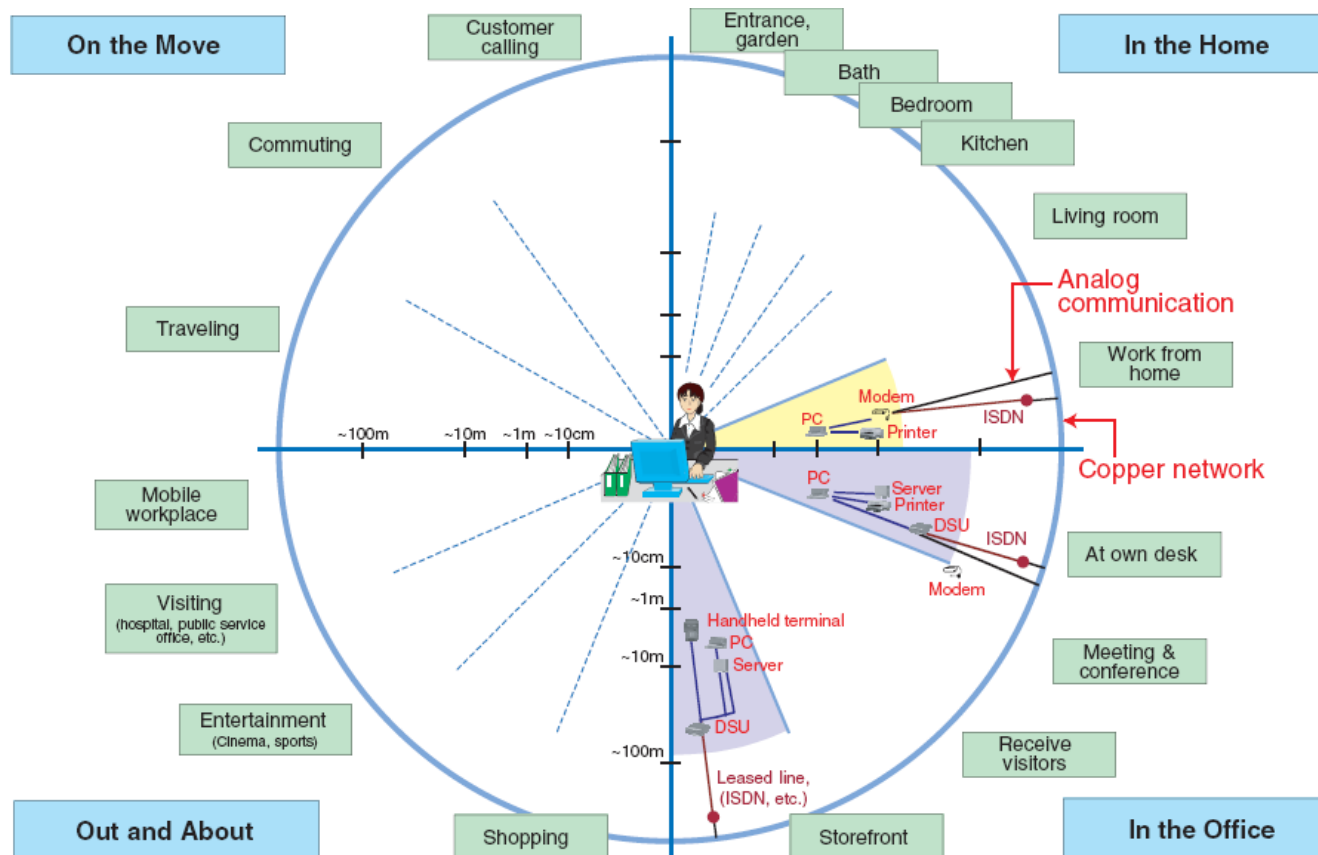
On the Move

Customer calling

Entrance, garden

Bath

Bedroom

Kitchen

In the Home

Commuting

Living room

Analog communication

Traveling

Work from home

Modem

PC

Printer

ISDN

Copper network

~100m ~10m ~1m ~10cm

Mobile workplace

PC

Server

Printer

DSU

ISDN

At own desk

Modem

~10cm

~1m

Visiting (hospital, public service office, etc.)

Handheld terminal

PC

Server

~10m

Meeting & conference

Entertainment (Cinema, sports)

DSU

~100m

Receive visitors

Leased line, (ISDN, etc.)

Out and About

Shopping

Storefront

In the Office